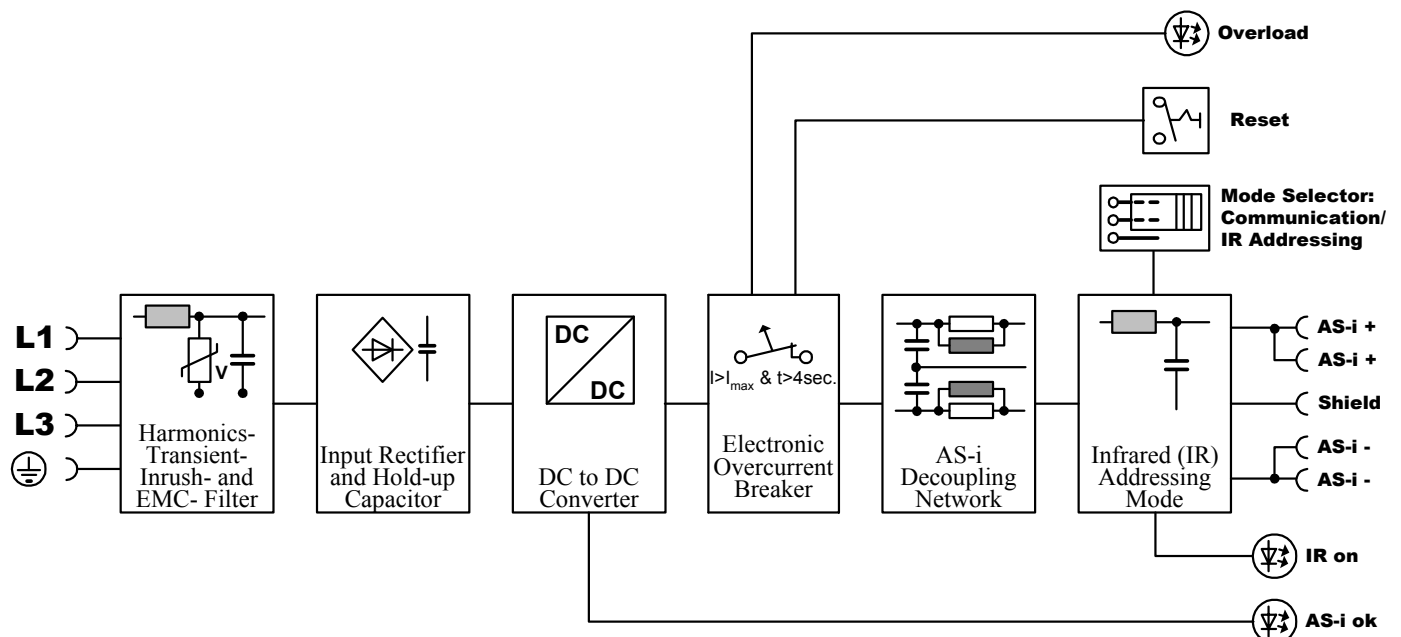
Overload

Reset

Mode Selector: Communication/ IR Addressing

L1

L2

L3

V

Harmonics-Transient-Inrush- and EMC- Filter

Input Rectifier and Hold-up Capacitor

DC

DC

DC to DC Converter

$I>I_{max}$ & t>4sec.

Electronic Overcurrent Breaker

AS-i Decoupling Network

Infrared (IR) Addressing Mode

AS-i +

AS-i +

Shield

AS-i -

AS-i -

IR on

AS-i ok